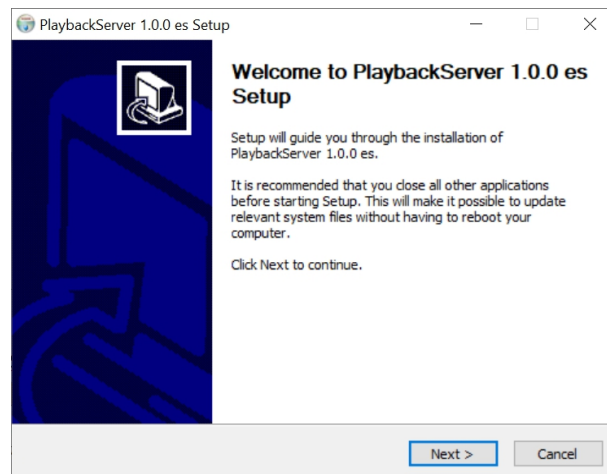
PlaybackServer 1.0.0 es Setup

Welcome to PlaybackServer 1.0.0 es Setup

Setup will guide you through the installation of PlaybackServer 1.0.0 es.

It is recommended that you close all other applications before starting Setup. This will make it possible to update relevant system files without having to reboot your computer.

Click Next to continue.

Next >
Cancel